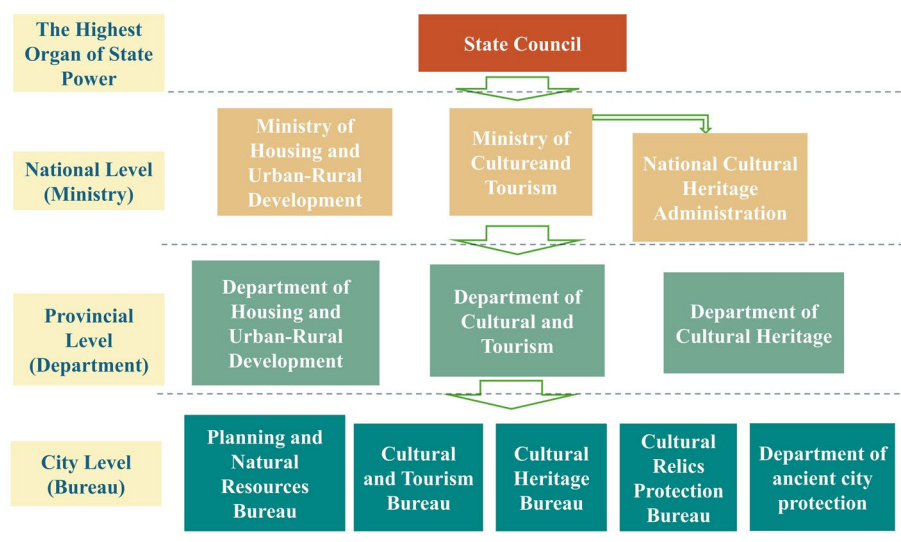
The Highest Organ of State Power

State Council

National Level (Ministry)

Ministry of Housing and Urban-Rural Development

Ministry of Cultureand Tourism

National Cultural Heritage Administration

Provincial Level (Department)

Department of Housing and Urban-Rural Development

Department of Cultural and Tourism

Department of Cultural Heritage

City Level (Bureau)

Planning and Natural Resources Bureau

Cultural and Tourism Bureau

Cultural Heritage Bureau

Cultural Relics Protection Bureau

Department of ancient city protection